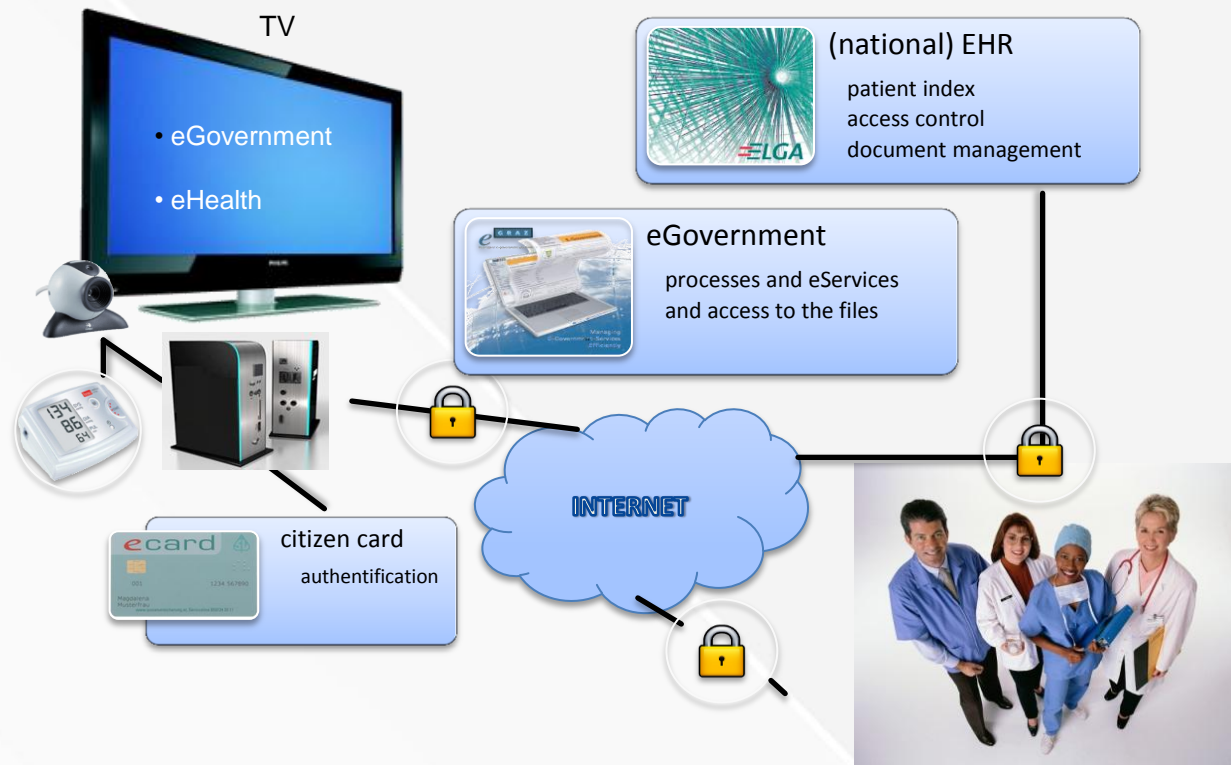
TV

• eGovernment

• eHealth

(national) EHR

patient index
access control
document management

ELGA

eGovernment

processes and eServices
and access to the files

INTERNET

citizen card

authentification

ecard

134
86
64